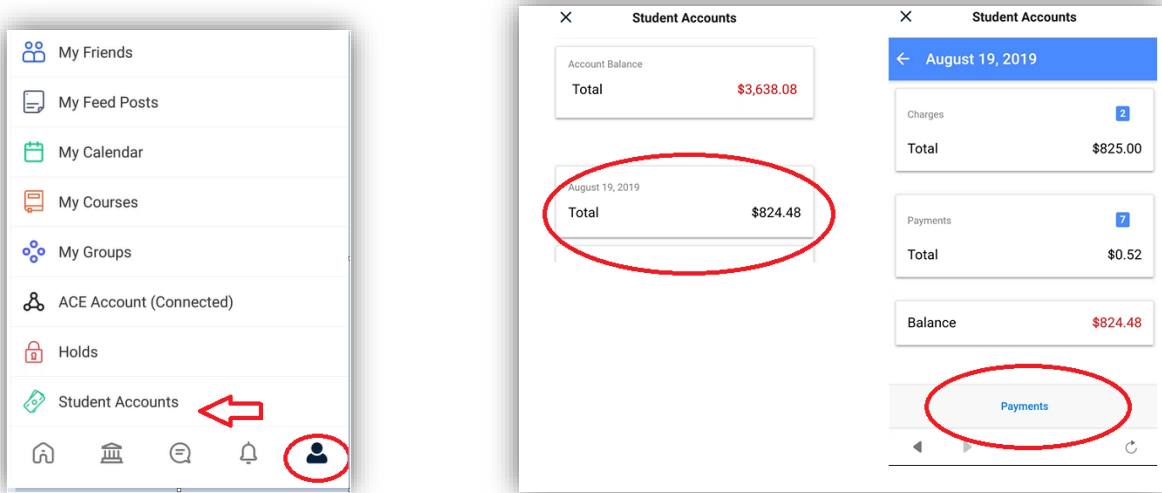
My Friends

My Feed Posts

My Calendar

My Courses

My Groups

ACE Account (Connected)

Holds

Student Accounts

X Student Accounts

Account Balance

Total $3,638.08

August 19, 2019

Total $824.48

X Student Accounts

← August 19, 2019

Charges 2

Total $825.00

Payments 7

Total $0.52

Balance $824.48

Payments